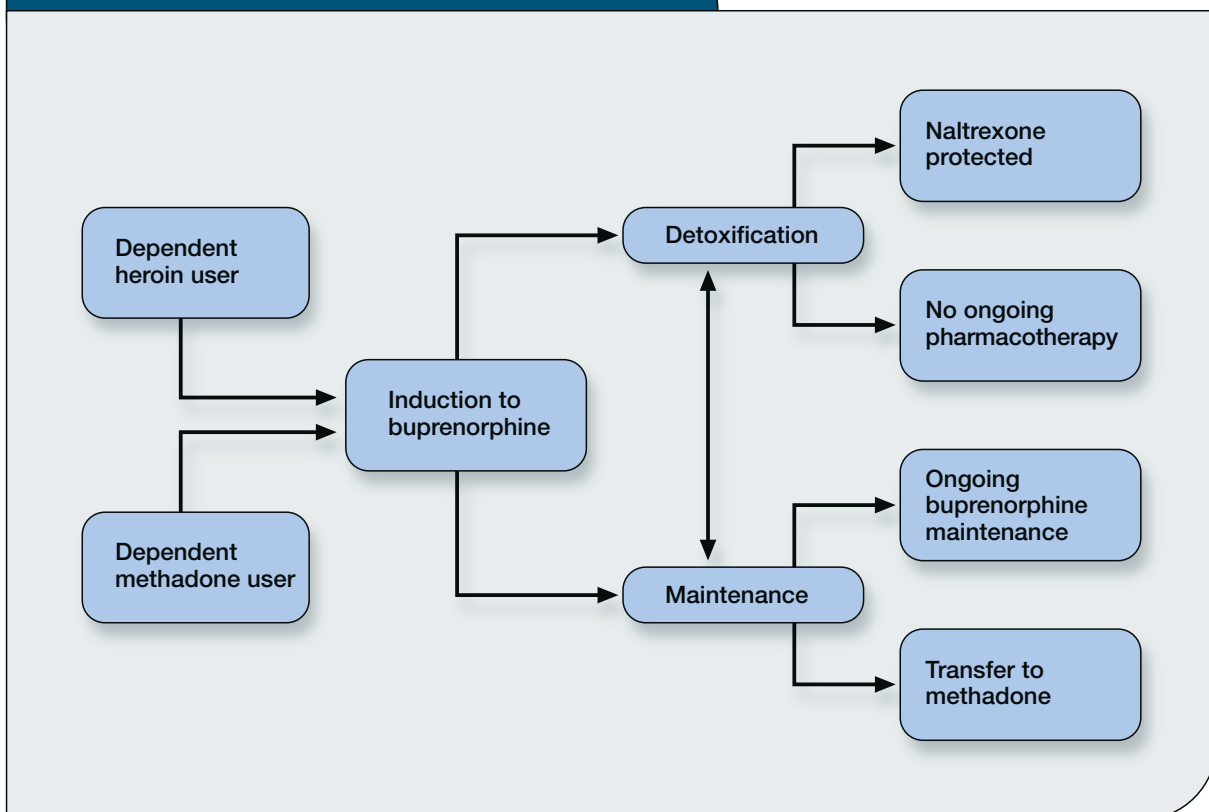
Dependent heroin user

Dependent methadone user

Induction to buprenorphine

Detoxification

Maintenance

Naltrexone protected

No ongoing pharmacotherapy

Ongoing buprenorphine maintenance

Transfer to methadone